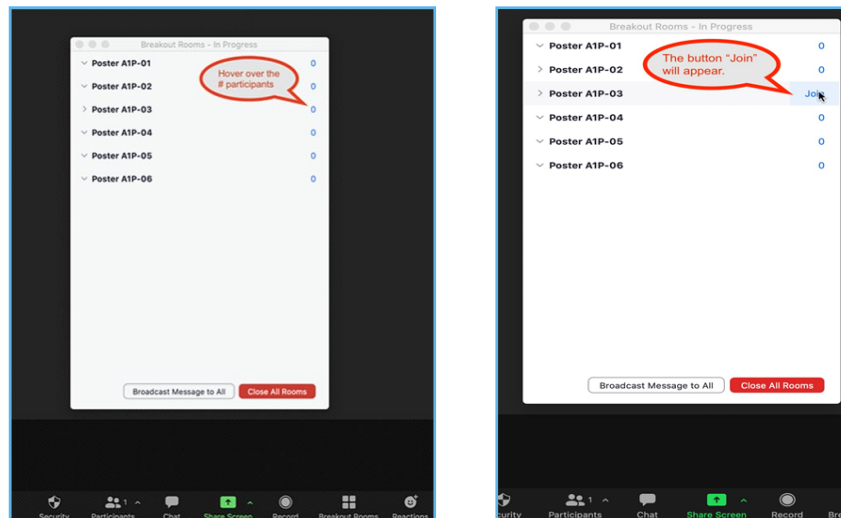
Breakout Rooms - In Progress

Poster A1P-01 0

Poster A1P-02 0

Poster A1P-03 0

Poster A1P-04 0

Poster A1P-05 0

Poster A1P-06 0

Hover over the # participants

Broadcast Message to All

Close All Rooms

Security Participants 1 Chat Share Screen Record Breakout Rooms Reactions

Breakout Rooms - In Progress

Poster A1P-01 0

Poster A1P-02 0

Poster A1P-03 Join

Poster A1P-04 0

Poster A1P-05 0

Poster A1P-06 0

The button "Join" will appear.

Broadcast Message to All

Close All Rooms

curity Participants 1 Chat Share Screen Record Bre